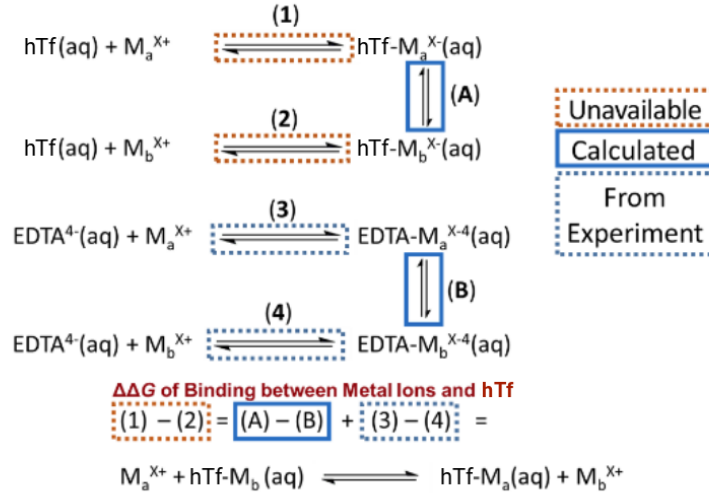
hTf(aq) + $M_a^{X+}$ (1) hTf-$M_a^{X-}$(aq)

(A)

hTf(aq) + $M_b^{X+}$ (2) hTf-$M_b^{X-}$(aq)

$EDTA^{4-}$(aq) + $M_a^{X+}$ (3) EDTA-$M_a^{X-4}$(aq)

(B)

$EDTA^{4-}$(aq) + $M_b^{X+}$ (4) EDTA-$M_b^{X-4}$(aq)

Unavailable

Calculated

From Experiment

ΔΔ$G$ of Binding between Metal Ions and hTf

(1) − (2) = (A) − (B) + (3) − (4) =

$M_a^{X+}$ + hTf-$M_b$ (aq) $\rightleftharpoons$ hTf-$M_a$(aq) + $M_b^{X+}$